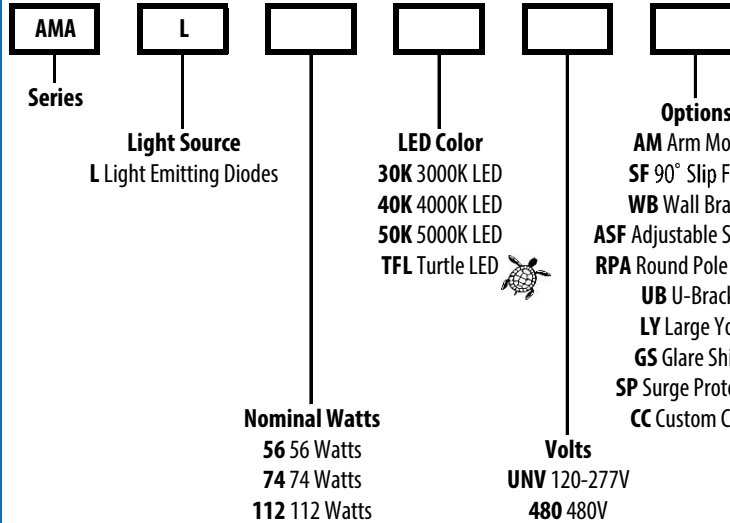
AMA

L

Series

Light Source
L Light Emitting Diodes

LED Color
30K 3000K LED
40K 4000K LED
50K 5000K LED
TFL Turtle LED

Options
AM Arm Mo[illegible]
SF 90˚ Slip F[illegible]
WB Wall Bra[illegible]
ASF Adjustable S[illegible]
RPA Round Pole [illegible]
UB U-Brack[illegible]
LY Large Yo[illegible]
GS Glare Shi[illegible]
SP Surge Prote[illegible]
CC Custom C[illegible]

Nominal Watts
56 56 Watts
74 74 Watts
112 112 Watts

Volts
UNV 120-277V
480 480V